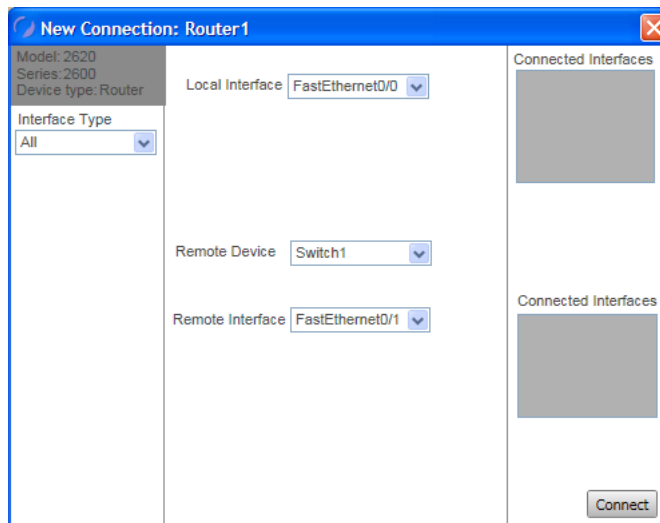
New Connection: Router1

Model: 2620
Series: 2600
Device type: Router

Interface Type
All

Local Interface FastEthernet0/0

Remote Device Switch1

Remote Interface FastEthernet0/1

Connected Interfaces

Connected Interfaces

Connect